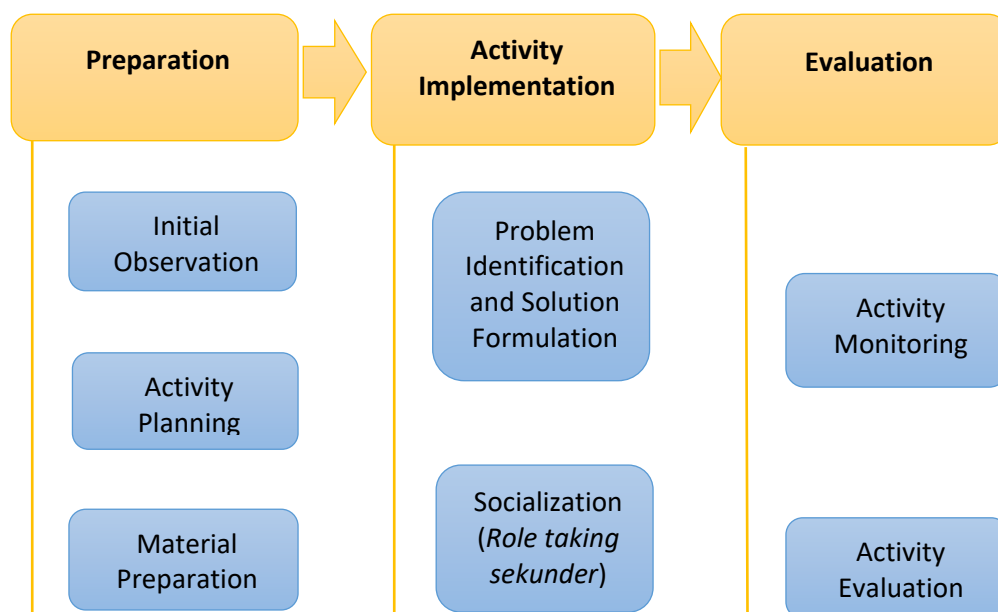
Preparation

Activity Implementation

Evaluation

Initial Observation

Activity Planning

Material Preparation

Problem Identification and Solution Formulation

Socialization (Role taking sekunder)

Activity Monitoring

Activity Evaluation